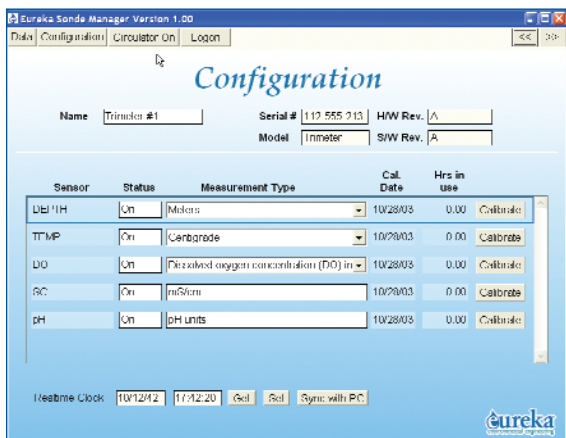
Eureka Sonde Manager Version 1.00

Data Configuration Circulator On Logon

<< >>

Configuration

Name Trimeter #1

Serial # 112 555 213

H/W Rev. A

Model Trimeter

S/W Rev. A

| Sensor | Status | Measurement Type | Cal. Date | Hrs in use | |
|---|---|---|---|---|---|
| DEPTH | On | Meters | 10/28/03 | 0.00 | Calibrate |
| TEMP | On | Centigrade | 10/28/03 | 0.00 | Calibrate |
| DO | On | Dissolved oxygen concentration (DO) in | 10/28/03 | 0.00 | Calibrate |
| SC | On | mS/cm | 10/28/03 | 0.00 | Calibrate |
| pH | On | pH units | 10/28/03 | 0.00 | Calibrate |

Realtime Clock 10/12/12 17:12:20 Get Set Sync with PC

Eureka